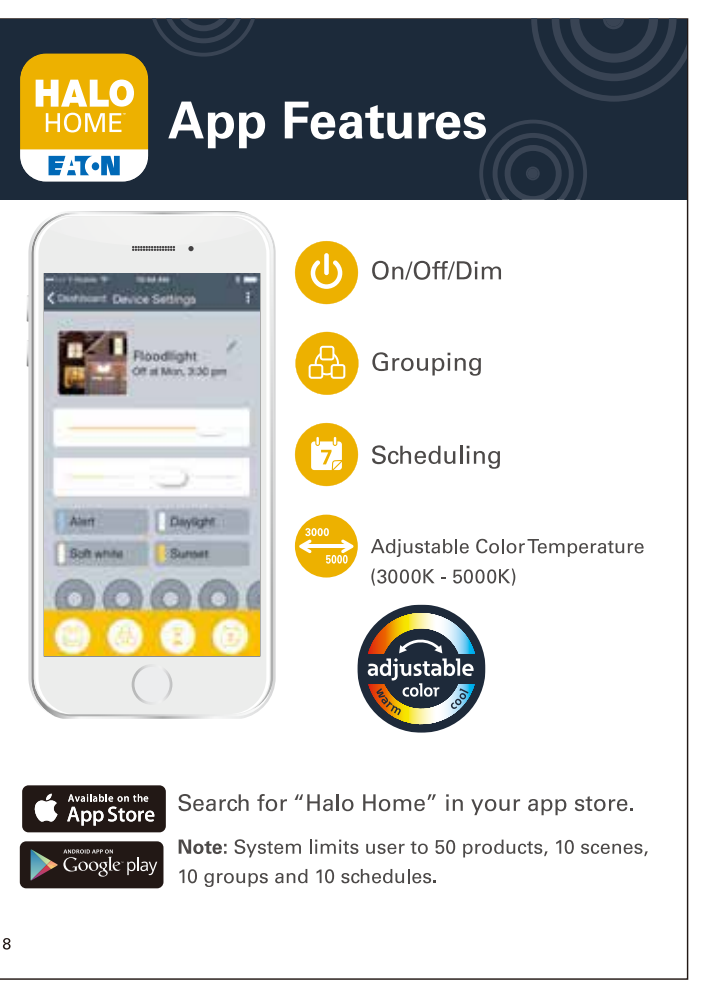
HALO HOME
EATON

App Features

Dashboard Device Settings

Floodlight
Off at Mon, 3:30 pm

Alert
Daylight
Soft white
Sunset

On/Off/Dim

Grouping

7

Scheduling

3000
5000

Adjustable Color Temperature (3000K - 5000K)

adjustable color
warm
cool

Available on the App Store

ANDROID APP ON Google play

Search for “Halo Home” in your app store.

**Note:** System limits user to 50 products, 10 scenes, 10 groups and 10 schedules.

8